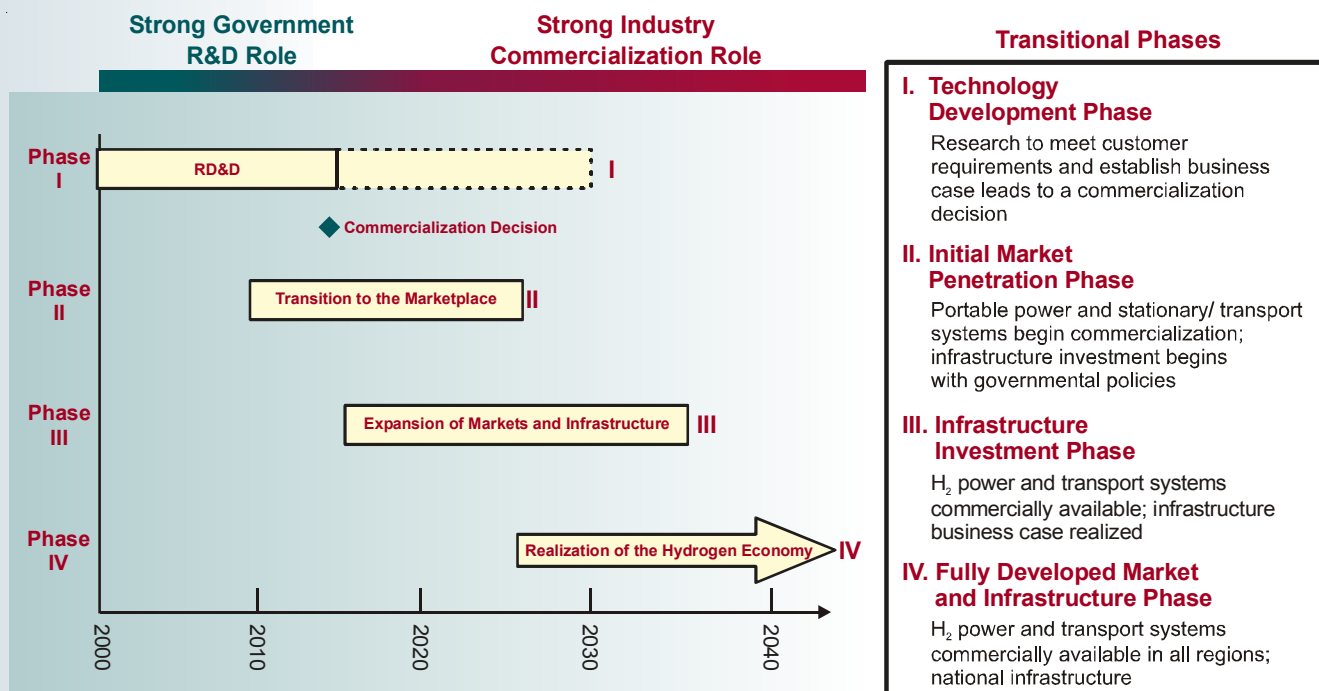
Strong Government R&D Role

Strong Industry Commercialization Role

Phase I

RD&D

I

Commercialization Decision

Phase II

Transition to the Marketplace

II

Phase III

Expansion of Markets and Infrastructure

III

Phase IV

Realization of the Hydrogen Economy

IV

2000

2010

2020

2030

2040

Transitional Phases

I. Technology Development Phase

Research to meet customer requirements and establish business case leads to a commercialization decision

II. Initial Market Penetration Phase

Portable power and stationary/ transport systems begin commercialization; infrastructure investment begins with governmental policies

III. Infrastructure Investment Phase

$H_2$ power and transport systems commercially available; infrastructure business case realized

IV. Fully Developed Market and Infrastructure Phase

$H_2$ power and transport systems commercially available in all regions; national infrastructure